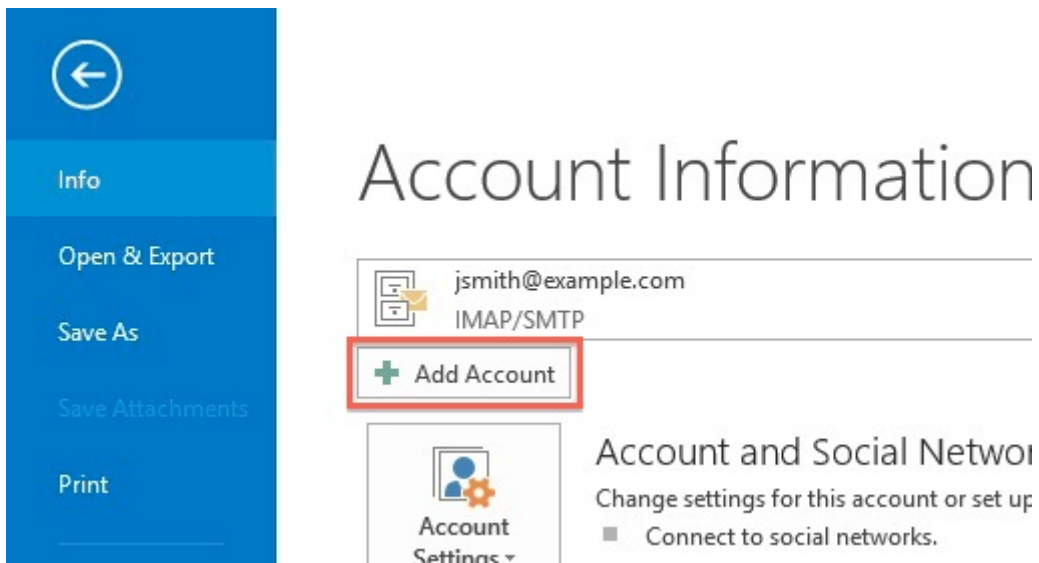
Info

Open & Export

Save As

Save Attachments

Print

Account Informatior

jsmith@example.com
IMAP/SMTP

Add Account

Account Settings

Account and Social Networ

Change settings for this account or set up

Connect to social networks.